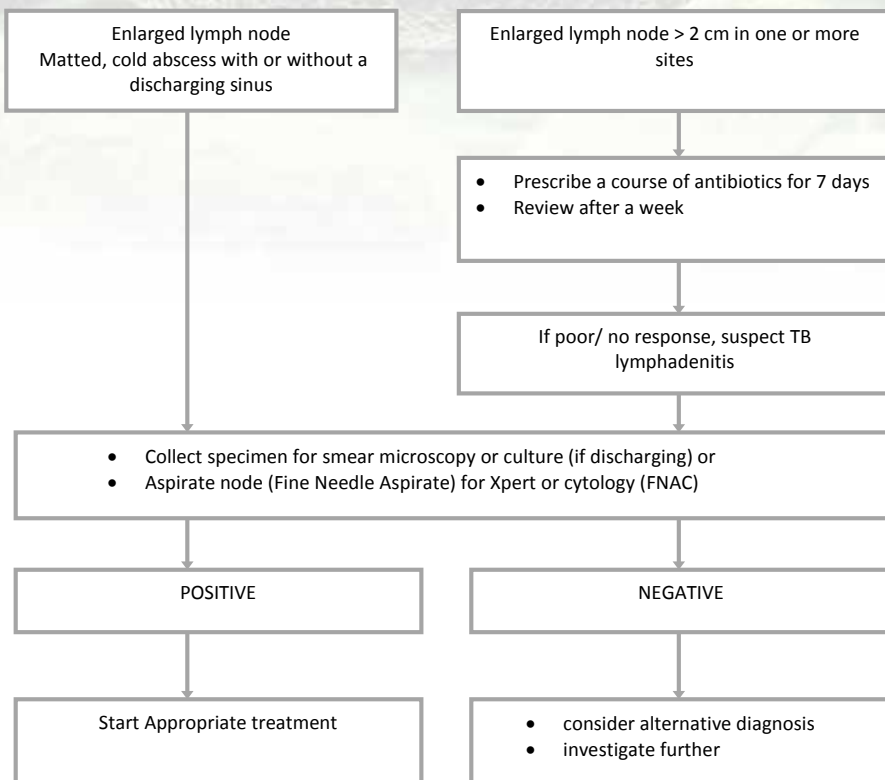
Enlarged lymph node
Matted, cold abscess with or without a discharging sinus

Enlarged lymph node > 2 cm in one or more sites

- Prescribe a course of antibiotics for 7 days
- Review after a week

If poor/ no response, suspect TB lymphadenitis

- Collect specimen for smear microscopy or culture (if discharging) or
- Aspirate node (Fine Needle Aspirate) for Xpert or cytology (FNAC)

POSITIVE

NEGATIVE

Start Appropriate treatment

- consider alternative diagnosis
- investigate further